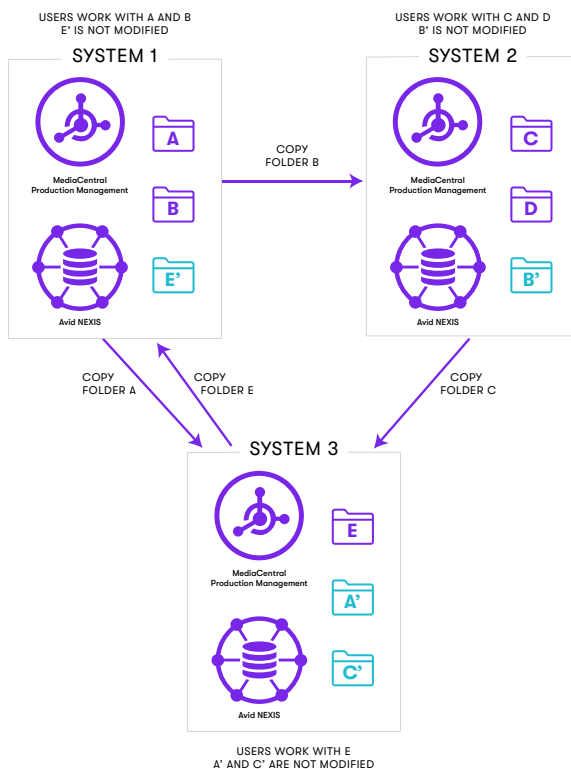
USERS WORK WITH A AND B
E' IS NOT MODIFIED

SYSTEM 1

MediaCentral
Production Management

A

B

E'

Avid NEXIS

COPY
FOLDER B

USERS WORK WITH C AND D
B' IS NOT MODIFIED

SYSTEM 2

MediaCentral
Production Management

C

D

B'

Avid NEXIS

COPY
FOLDER A

COPY
FOLDER E

COPY
FOLDER C

SYSTEM 3

MediaCentral
Production Management

E

A'

C'

Avid NEXIS

USERS WORK WITH E
A' AND C' ARE NOT MODIFIED